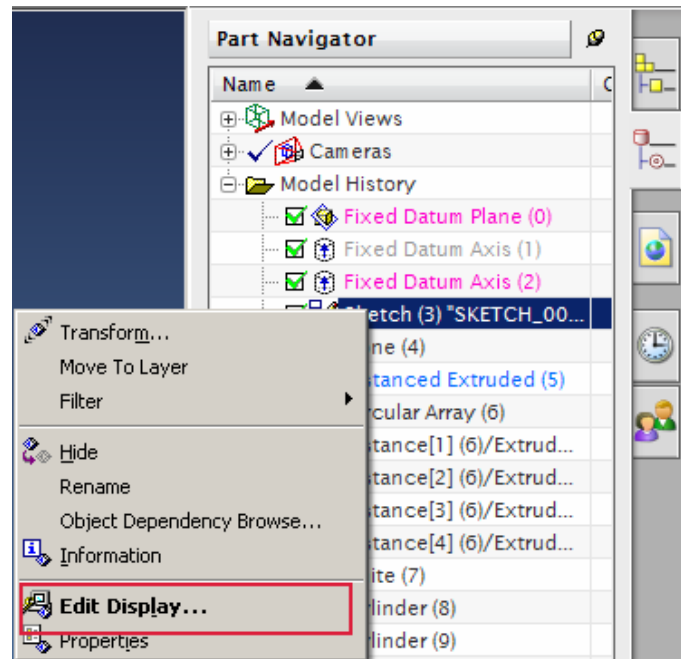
Part Navigator

Name

Model Views

Cameras

Model History

Fixed Datum Plane (0)

Fixed Datum Axis (1)

Fixed Datum Axis (2)

Sketch (3) "SKETCH_00...

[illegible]ne (4)

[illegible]stanced Extruded (5)

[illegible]rcular Array (6)

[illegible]stance[1] (6)/Extrud...

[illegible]stance[2] (6)/Extrud...

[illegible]stance[3] (6)/Extrud...

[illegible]stance[4] (6)/Extrud...

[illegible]ite (7)

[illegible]linder (8)

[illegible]linder (9)

Transform...

Move To Layer

Filter

Hide

Rename

Object Dependency Browse...

Information

Edit Display...

Properties